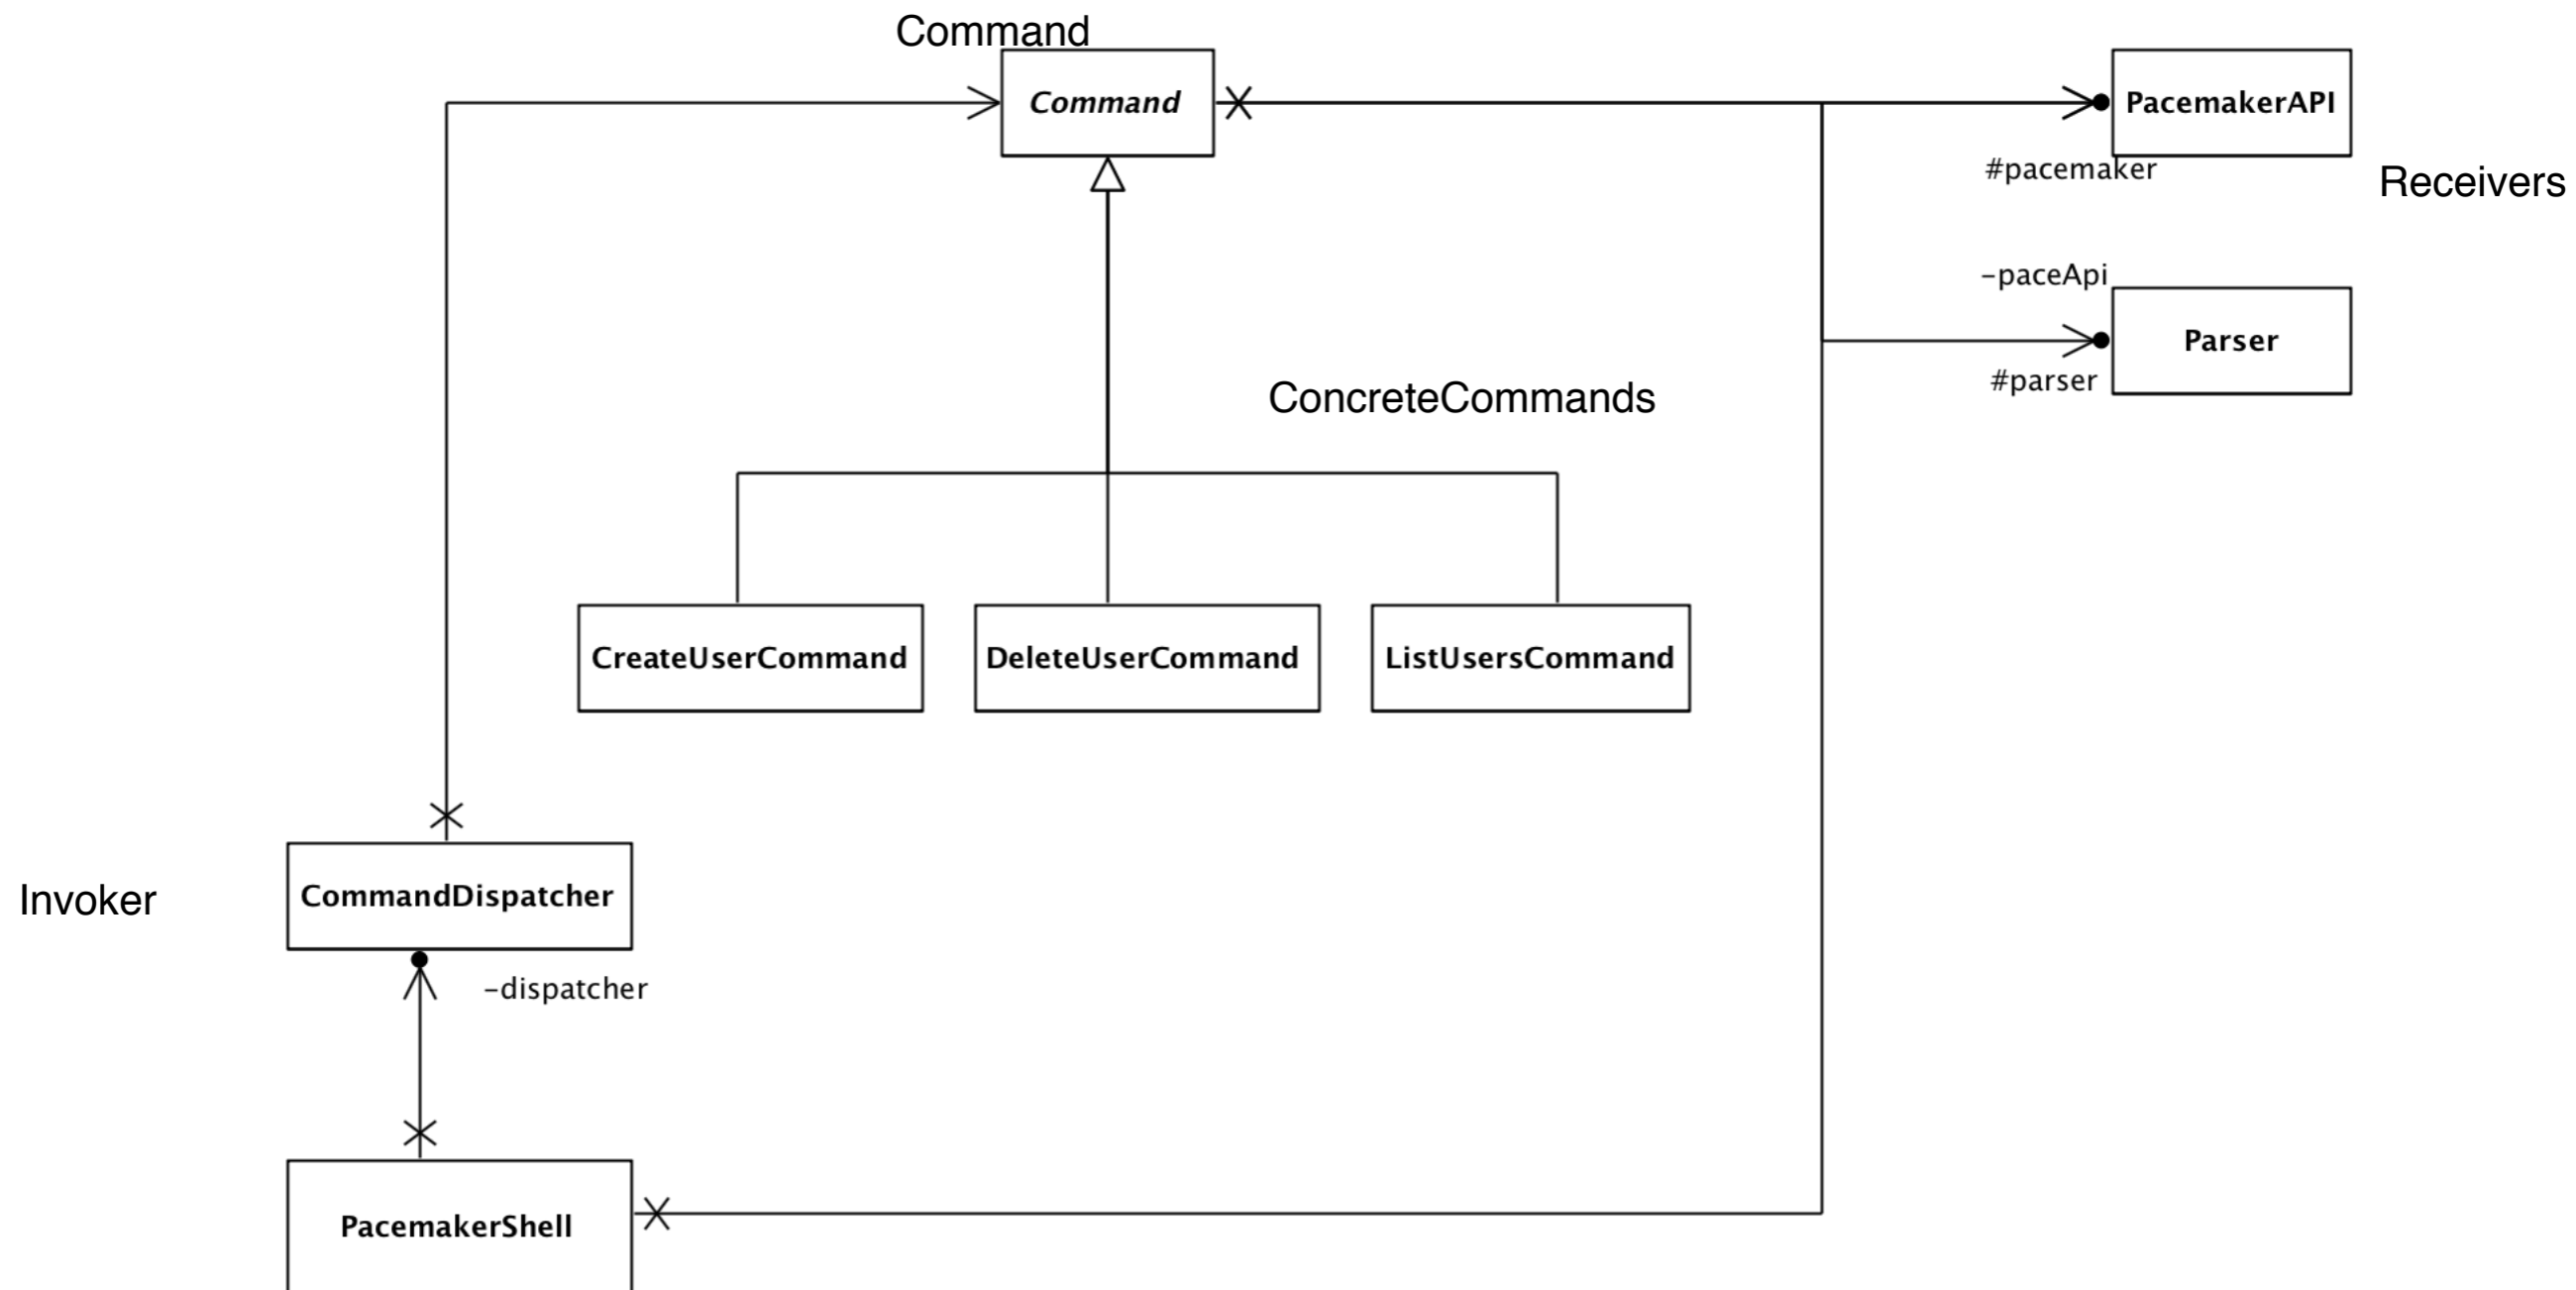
Command

Command

PacemakerAPI

#pacemaker

Receivers

-paceApi

Parser

#parser

ConcreteCommands

CreateUserCommand

DeleteUserCommand

ListUsersCommand

Invoker

CommandDispatcher

-dispatcher

PacemakerShell